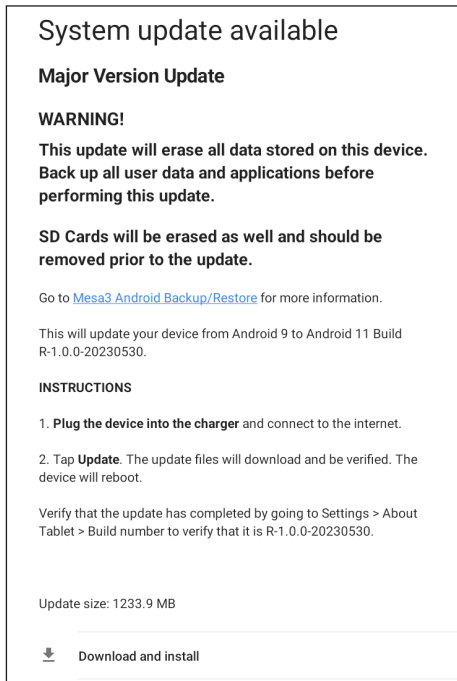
System update available

Major Version Update

WARNING!

This update will erase all data stored on this device. Back up all user data and applications before performing this update.

SD Cards will be erased as well and should be removed prior to the update.

Go to Mesa3 Android Backup/Restore for more information.

This will update your device from Android 9 to Android 11 Build R-1.0.0-20230530.

INSTRUCTIONS

1. Plug the device into the charger and connect to the internet.

2. Tap Update. The update files will download and be verified. The device will reboot.

Verify that the update has completed by going to Settings > About Tablet > Build number to verify that it is R-1.0.0-20230530.

Update size: 1233.9 MB

Download and install